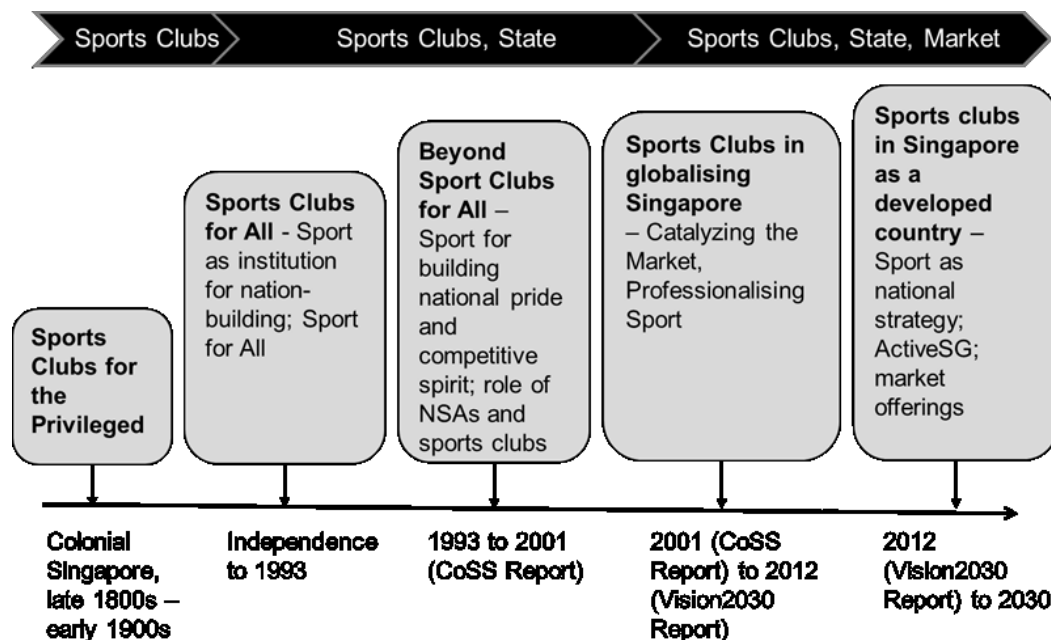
Sports Clubs

Sports Clubs, State

Sports Clubs, State, Market

Sports Clubs for the Privileged

Sports Clubs for All - Sport as institution for nation-building; Sport for All

Beyond Sport Clubs for All – Sport for building national pride and competitive spirit; role of NSAs and sports clubs

Sports Clubs in globalising Singapore – Catalyzing the Market, Professionalising Sport

Sports clubs in Singapore as a developed country – Sport as national strategy; ActiveSG; market offerings

Colonial Singapore, late 1800s – early 1900s

Independence to 1993

1993 to 2001 (CoSS Report)

2001 (CoSS Report) to 2012 (Vision2030 Report)

2012 (Vision2030 Report) to 2030